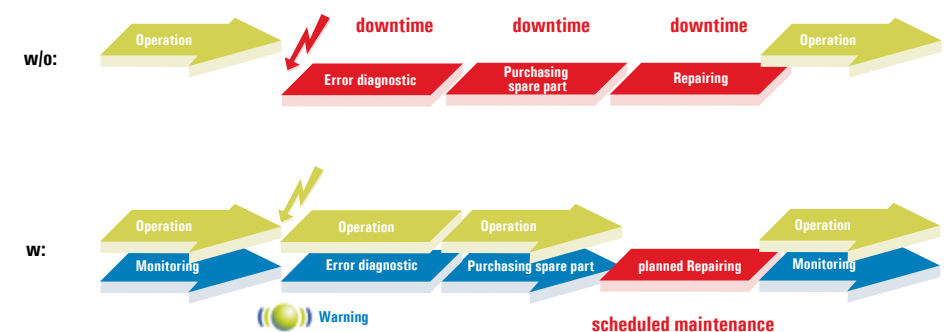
w/o:

Operation

downtime

downtime

downtime

Operation

Error diagnostic

Purchasing spare part

Repairing

w:

Operation

Monitoring

Operation

Error diagnostic

Operation

Purchasing spare part

planned Repairing

Operation

Monitoring

Warning

scheduled maintenance